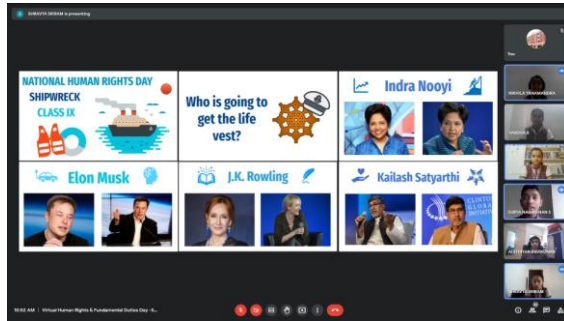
SHRAVYA SRIRAM is presenting

NATIONAL HUMAN RIGHTS DAY
SHIPWRECK
CLASS IX

Who is going to get the life vest?

Indra Nooyi

Elon Musk

J.K. Rowling

Kailash Satyarthi

CLINTO
GLOBA

You

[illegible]

10:02 AM | Virtual Human Rights & Fundamental Duties Day - S...